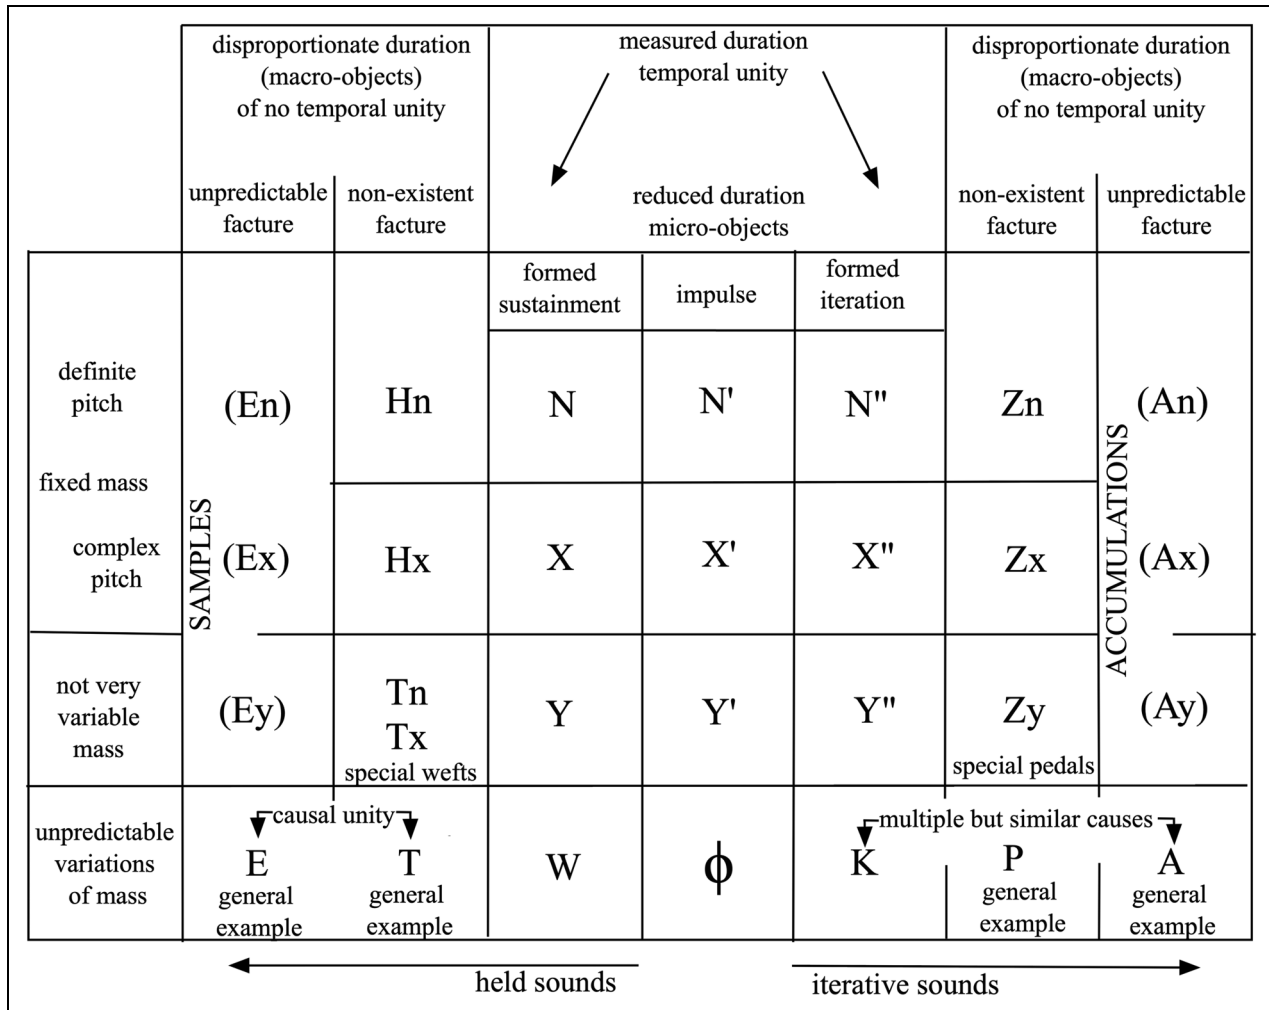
| | disproportionate duration (macro-objects) of no temporal unity | | measured duration temporal unity | | | disproportionate duration (macro-objects) of no temporal unity | |
|---|---|---|---|---|---|---|---|
| | unpredictable facture | non-existent facture | reduced duration micro-objects | | | non-existent facture | unpredictable facture |
| | | | formed sustainment | impulse | formed iteration | | |
| definite pitch | (En) | Hn | N | N' | N" | Zn | (An) |
| fixed mass | SAMPLES | | | | | | ACCUMULATIONS |
| complex pitch | (Ex) | Hx | X | X' | X" | Zx | (Ax) |
| not very variable mass | (Ey) | Tn Tx special wefts | Y | Y' | Y" | Zy special pedals | (Ay) |
| unpredictable variations of mass | causal unity E general example | T general example | W | $\phi$ | multiple but similar causes K | P general example | A general example |

held sounds

iterative sounds